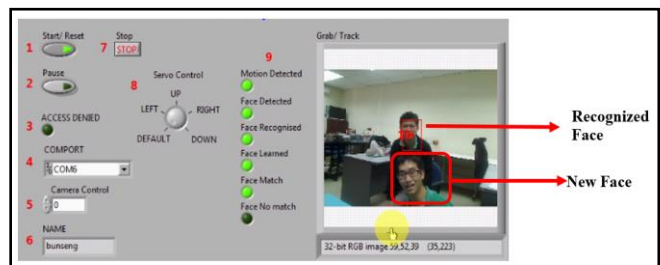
1 Start/ Reset

7 Stop STOP

2 Pause

8 Servo Control

UP

LEFT

RIGHT

DEFAULT

DOWN

3 ACCESS DENIED

4 COMPORT

COM6

5 Camera Control

0

6 NAME

bunseng

9

Motion Detected

Face Detected

Face Recognised

Face Learned

Face Match

Face No match

Grab/ Track

32-bit RGB image 59,52,39 (35,223)

Recognized Face

New Face